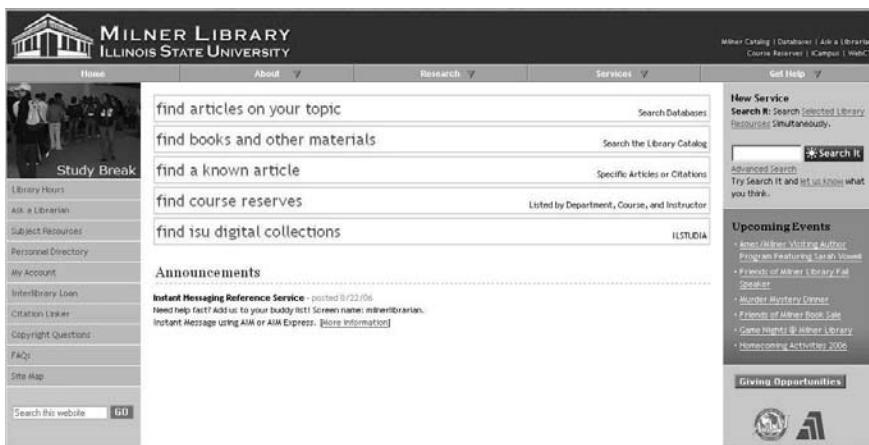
MILNER LIBRARY
ILLINOIS STATE UNIVERSITY

Milner Catalog | Databases | Ask a Librarian
Course Reserves | iCampus | WebC

Home
About
Research
Services
Get Help

Study Break

Library Hours
Ask a Librarian
Subject Resources
Personnel Directory
My Account
Interlibrary Loan
Citation Linker
Copyright Questions
FAQs
Site Map

Search this website GO

find articles on your topic Search Databases
find books and other materials Search the Library Catalog
find a known article Specific Articles or Citations
find course reserves Listed by Department, Course, and Instructor
find isu digital collections ILSTUDIA

Announcements

Instant Messaging Reference Service - posted 8/22/06
Need help fast? Add us to your buddy list! Screen name: milnerlibrarian.
Instant Message using AIM or AIM Express. [More Information]

New Service
Search It: Search Selected Library Resources Simultaneously.

Search It
Advanced Search
Try Search It and let us know what you think.

Upcoming Events
Ames/Milner Visiting Author Program Featuring Sarah Vowell
Friends of Milner Library Fall Speaker
Murder Mystery Dinner
Friends of Milner Book Sale
Game Nights @ Milner Library
Homecoming Activities 2006

Giving Opportunities